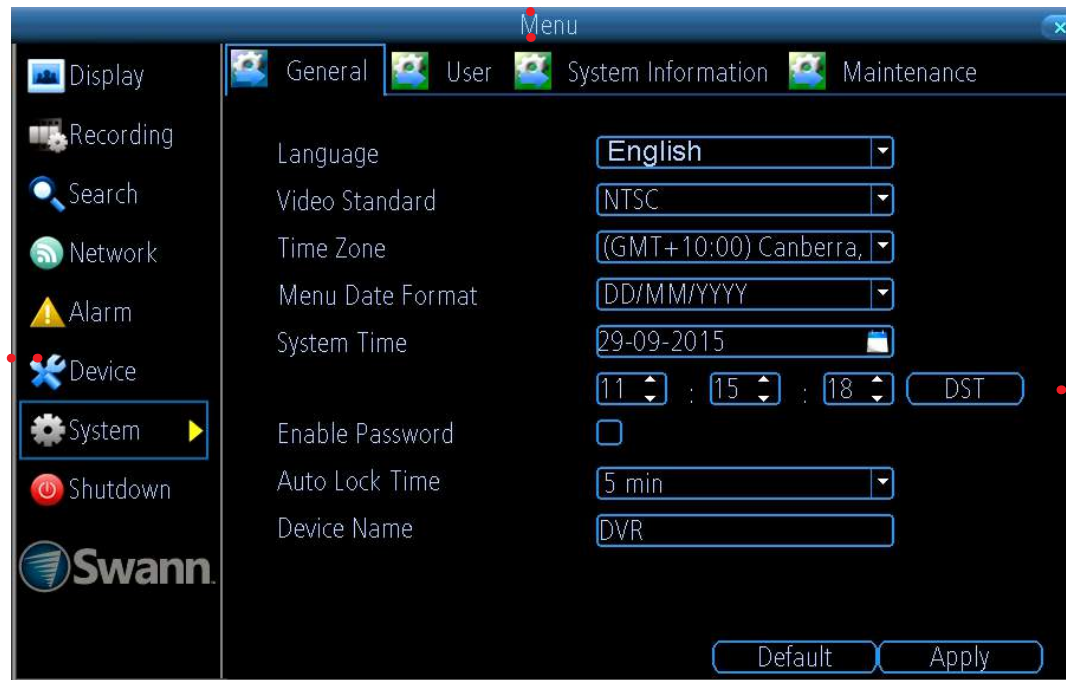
Menu

Display
Recording
Search
Network
Alarm
Device
System
Shutdown
Swann

General User System Information Maintenance

Language English
Video Standard NTSC
Time Zone (GMT+10:00) Canberra,
Menu Date Format DD/MM/YYYY
System Time 29-09-2015
11 : 15 : 18 DST
Enable Password
Auto Lock Time 5 min
Device Name DVR

Default Apply